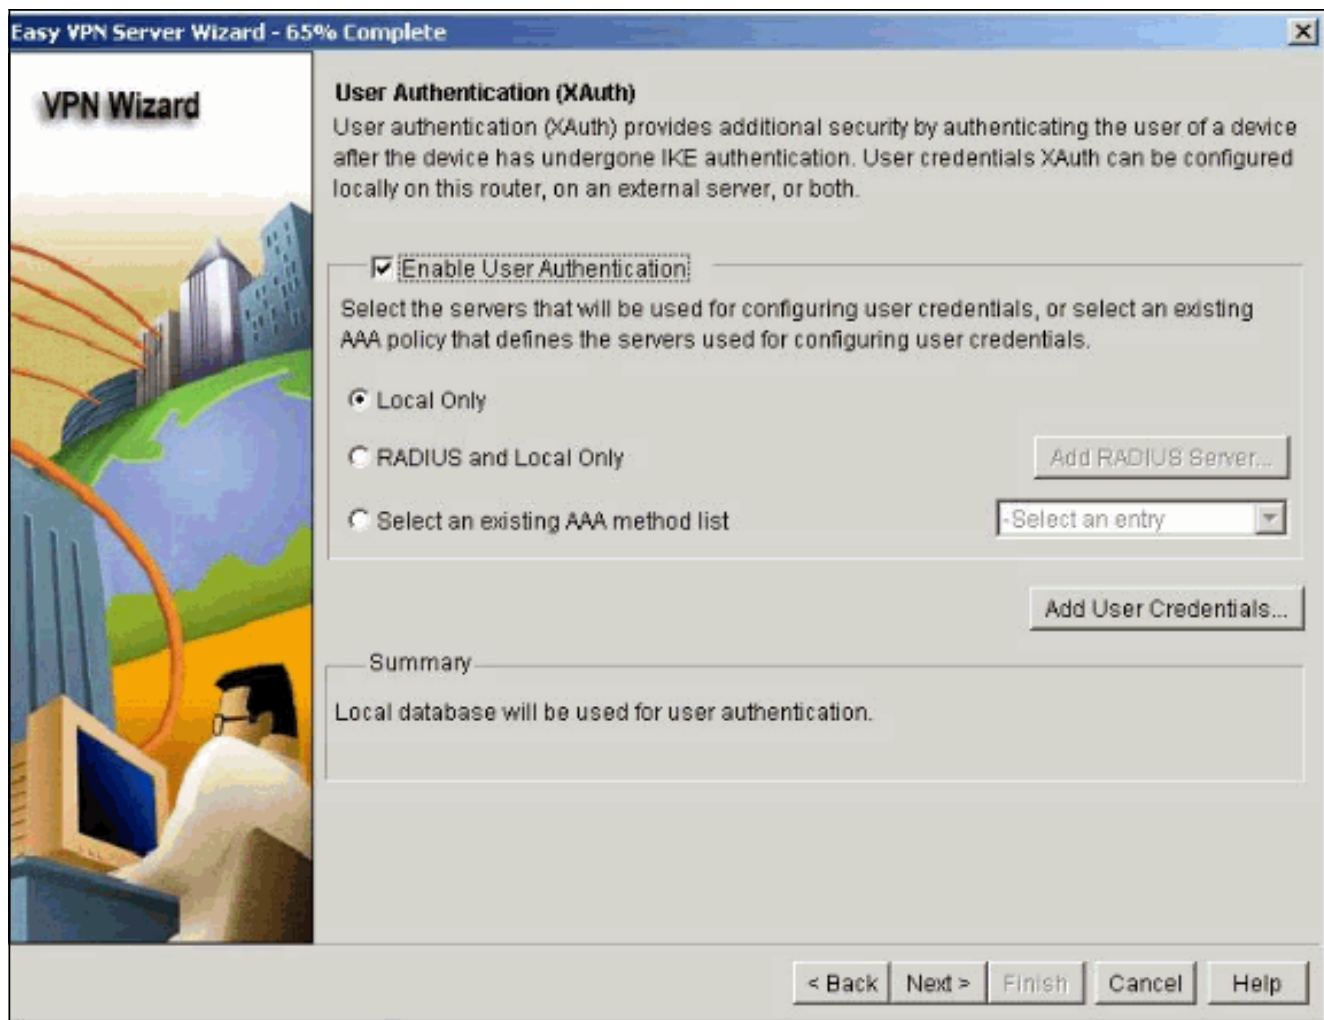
Easy VPN Server Wizard - 65% Complete

VPN Wizard

User Authentication (XAuth)

User authentication (XAuth) provides additional security by authenticating the user of a device after the device has undergone IKE authentication. User credentials XAuth can be configured locally on this router, on an external server, or both.

Enable User Authentication

Select the servers that will be used for configuring user credentials, or select an existing AAA policy that defines the servers used for configuring user credentials.

Local Only

RADIUS and Local Only

Add RADIUS Server...

Select an existing AAA method list

-Select an entry

Add User Credentials...

Summary

Local database will be used for user authentication.

< Back Next > Finish Cancel Help